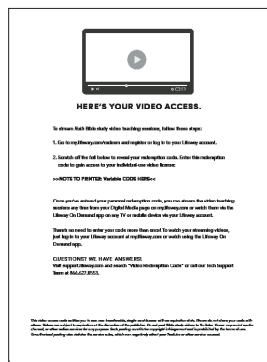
HERE'S YOUR VIDEO ACCESS.

To stream Ruth Bible study video teaching sessions, follow these steps:

1. Go to my.lifeway.com/redeem and register or log in to your Lifeway account.

2. Scratch off the foil below to reveal your redemption code. Enter the redemption code to gain access to your individual-use video license:

>>NOTE TO PRINTER: Variable CODE HERE<<

Once you've entered your personal redemption code, you can stream the video teaching sessions any time from your Digital Media page on my.lifeway.com or watch them via the Lifeway On Demand app on any TV or mobile device via your Lifeway account.

There's no need to enter your code more than once! To watch your streaming videos, just log in to your Lifeway account at my.lifeway.com or watch using the Lifeway On Demand app.

QUESTIONS? WE HAVE ANSWERS!
Visit support.lifeway.com and search "Video Redemption Code" or call our tech support team at 866.627.8553.

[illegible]